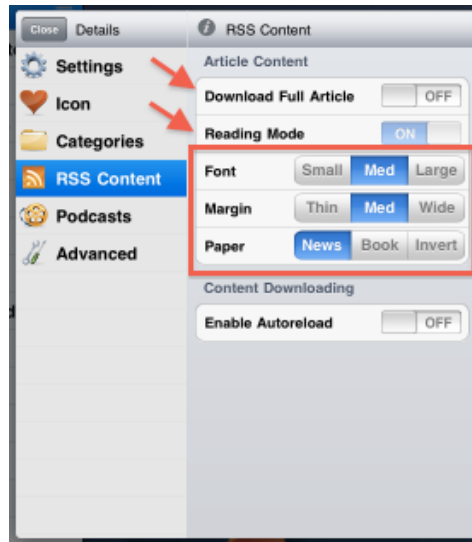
Close Details

Settings

Icon

Categories

RSS Content

Podcasts

Advanced

RSS Content

Article Content

Download Full Article OFF

Reading Mode ON

Font Small Med Large

Margin Thin Med Wide

Paper News Book Invert

Content Downloading

Enable Autoreload OFF